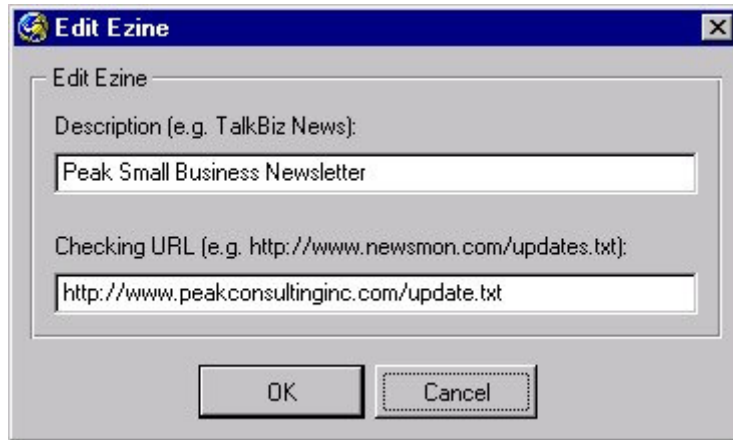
Edit Ezine

Edit Ezine

Description (e.g. TalkBiz News):

Peak Small Business Newsletter

Checking URL (e.g. http://www.newsmon.com/updates.txt):

http://www.peakconsultinginc.com/update.txt

OK

Cancel